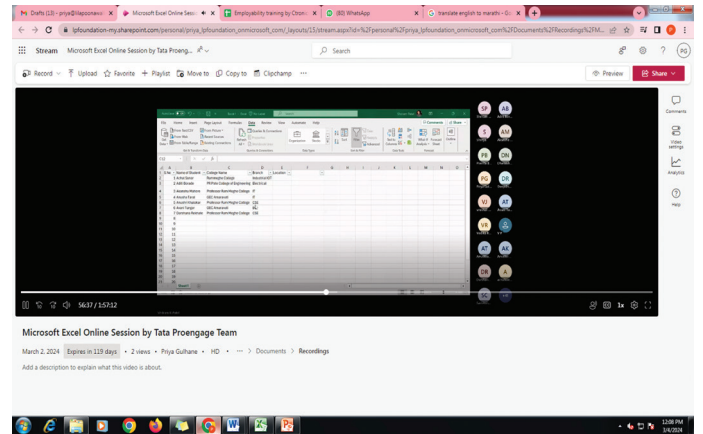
Drafts (13) - priya@flapsonewsl | Microsoft Excel Online Sessi | Employability training by Ctrom | (80) WhatsApp | translate english to marathi - G

lpfoundation-my.sharepoint.com/personal/priya_lpfoundation_onmicrosoft_com/_layouts/15/stream.aspx?id=%2Fpersonal%2Fpriya_lpfoundation_onmicrosoft_com%2FDocuments%2FRecordings%2FM...

Stream Microsoft Excel Online Session by Tata Proeng...

Search

Record Upload Favorite + Playlist Move to Copy to Clipchamp ···

Preview Share

| Sr.No | Name of Student | College Name | Branch | Location |
|---|---|---|---|---|
| 1 | Archal Kotur | Padmashree College | Industrial IOT | |
| 2 | Aditi Bonade | PR Pote College of Engineering | Electrical | |
| 3 | Aakanksha Moondre | Professor Ram Meghe College | IT | |
| 4 | Aakasha Pawar | SSGC Amaravati | IT | |
| 5 | Anushri Pakhamkar | Professor Ram Meghe College | CSE | |
| 6 | Avani Sangar | SSGC Amaravati | IT | |
| 7 | Ganmesha Modhale | Professor Ram Meghe College | CSE | |

SP AB S AM PR DN PG DR VJ AT VR AT AK DR A SG

Comments

Video settings

Analytics

Help

56:37 / 1:57:12

1x

Microsoft Excel Online Session by Tata Proengage Team

March 2, 2024 Expires in 119 days • 2 views • Priya Gulhane • HD • ··· > Documents > Recordings

Add a description to explain what this video is about.

12:08 PM 3/4/2024